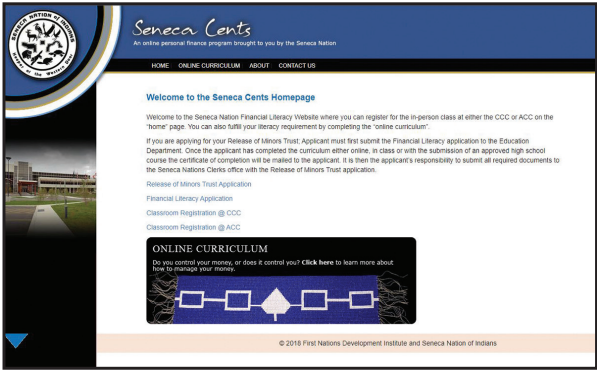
SENECA NATION OF INDIANS
People of the Great Hill

Seneca Cents
An online personal finance program brought to you by the Seneca Nation

HOME ONLINE CURRICULUM ABOUT CONTACT US

Welcome to the Seneca Cents Homepage

Welcome to the Seneca Nation Financial Literacy Website where you can register for the in-person class at either the CCC or ACC on the "home" page. You can also fulfill your literacy requirement by completing the "online curriculum".

If you are applying for your Release of Minors Trust; Applicant must first submit the Financial Literacy application to the Education Department. Once the applicant has completed the curriculum either online, in class or with the submission of an approved high school course the certificate of completion will be mailed to the applicant. It is then the applicant's responsibility to submit all required documents to the Seneca Nations Clerks office with the Release of Minors Trust application.

Release of Minors Trust Application

Financial Literacy Application

Classroom Registration @ CCC

Classroom Registration @ ACC

ONLINE CURRICULUM
Do you control your money, or does it control you? Click here to learn more about how to manage your money.

© 2018 First Nations Development Institute and Seneca Nation of Indians